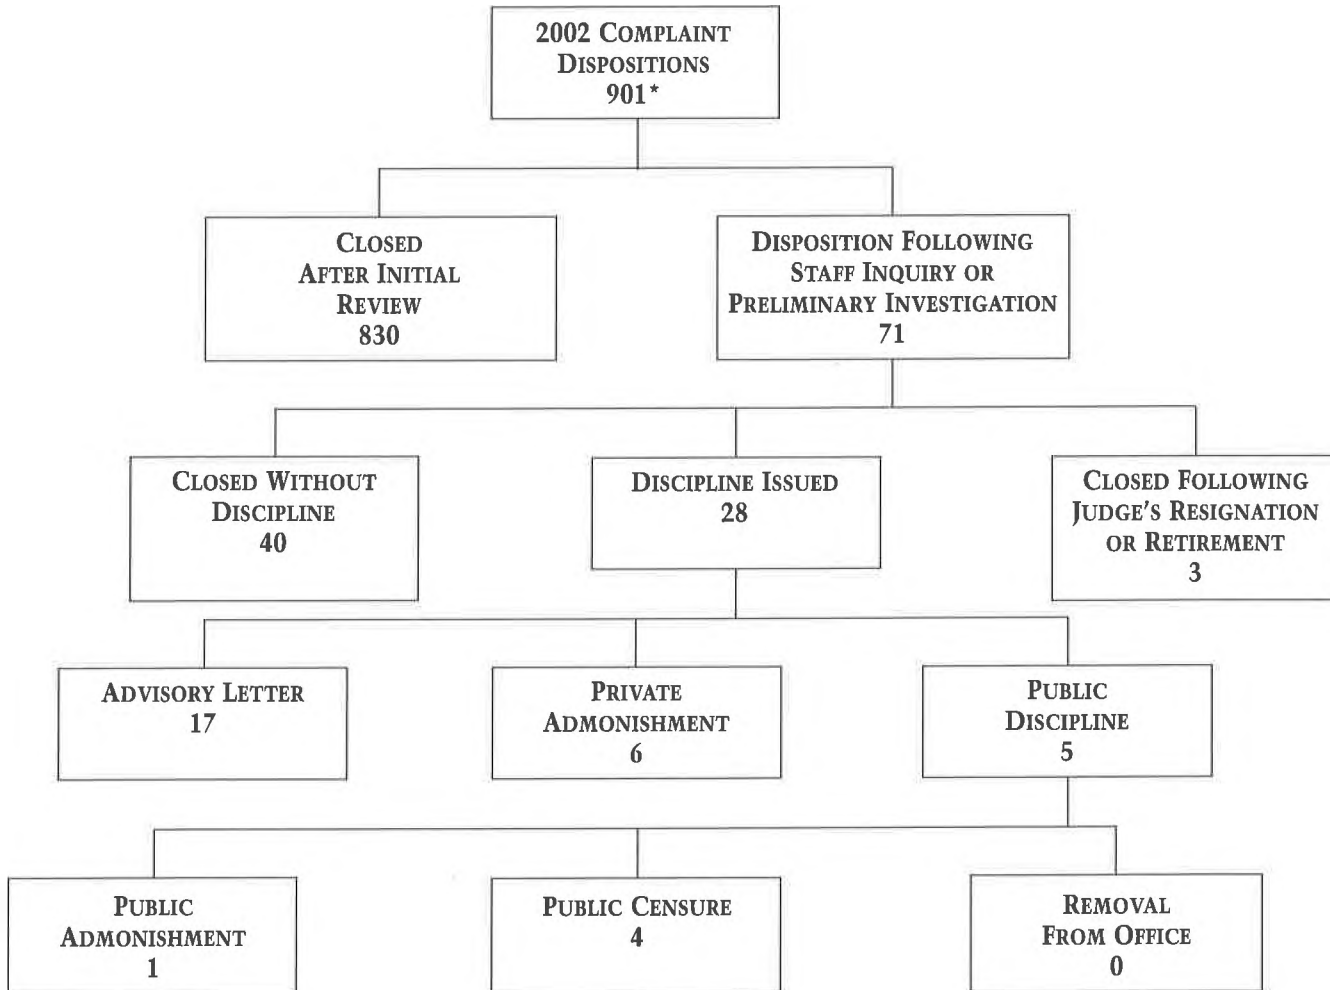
2002 Complaint Dispositions 901*

Closed After Initial Review 830

Disposition Following Staff Inquiry or Preliminary Investigation 71

Closed Without Discipline 40

Discipline Issued 28

Closed Following Judge's Resignation or Retirement 3

Advisory Letter 17

Private Admonishment 6

Public Discipline 5

Public Admonishment 1

Public Censure 4

Removal From Office 0